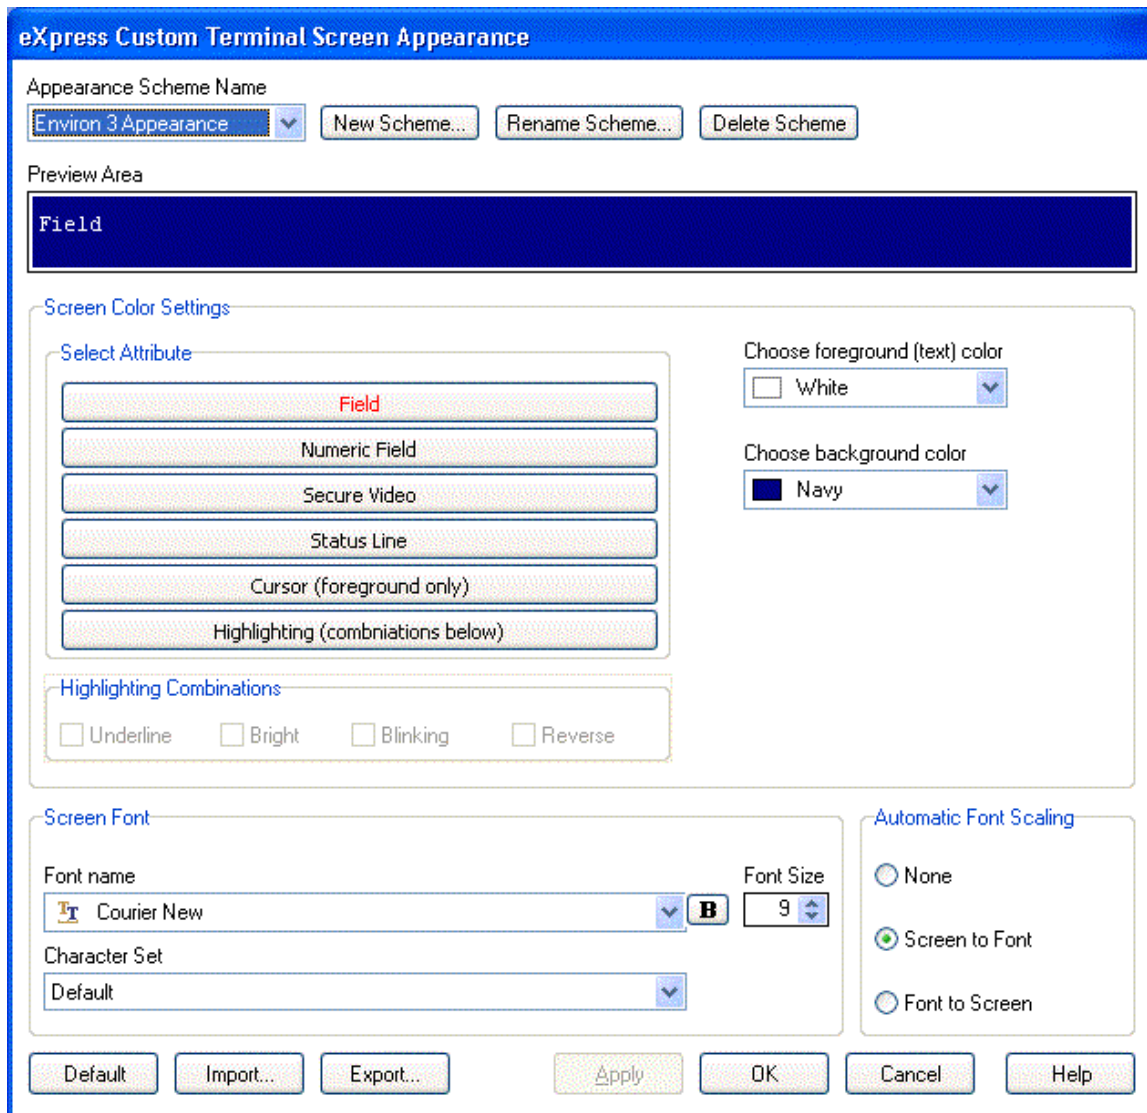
eXpress Custom Terminal Screen Appearance

Appearance Scheme Name

Environ 3 Appearance

New Scheme...

Rename Scheme...

Delete Scheme

Preview Area

Field

Screen Color Settings

Select Attribute

Field

Numeric Field

Secure Video

Status Line

Cursor (foreground only)

Highlighting (combniations below)

Choose foreground (text) color

White

Choose background color

Navy

Highlighting Combinations

Underline

Bright

Blinking

Reverse

Screen Font

Font name

Courier New

B

Font Size

9

Character Set

Default

Automatic Font Scaling

None

Screen to Font

Font to Screen

Default

Import...

Export...

Apply

OK

Cancel

Help